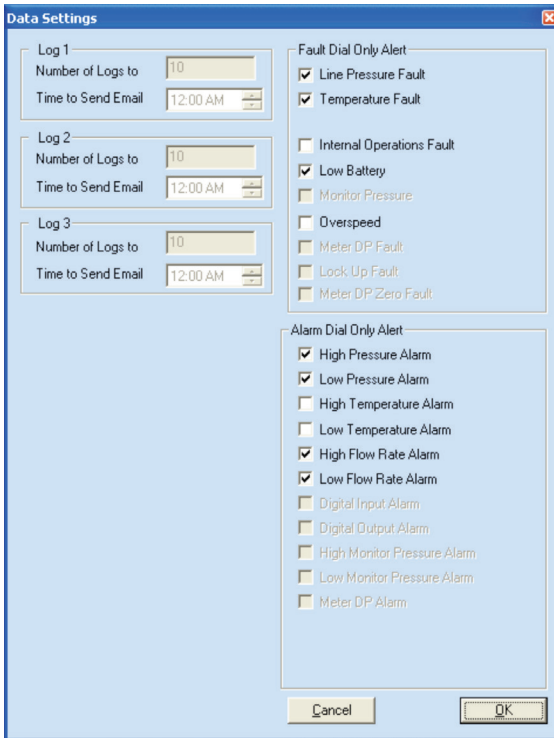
Data Settings

Log 1
Number of Logs to 10
Time to Send Email 12:00 AM

Log 2
Number of Logs to 10
Time to Send Email 12:00 AM

Log 3
Number of Logs to 10
Time to Send Email 12:00 AM

Fault Dial Only Alert
Line Pressure Fault
Temperature Fault
Internal Operations Fault
Low Battery
Monitor Pressure
Overspeed
Meter DP Fault
Lock Up Fault
Meter DP Zero Fault

Alarm Dial Only Alert
High Pressure Alarm
Low Pressure Alarm
High Temperature Alarm
Low Temperature Alarm
High Flow Rate Alarm
Low Flow Rate Alarm
Digital Input Alarm
Digital Output Alarm
High Monitor Pressure Alarm
Low Monitor Pressure Alarm
Meter DP Alarm

Cancel
OK